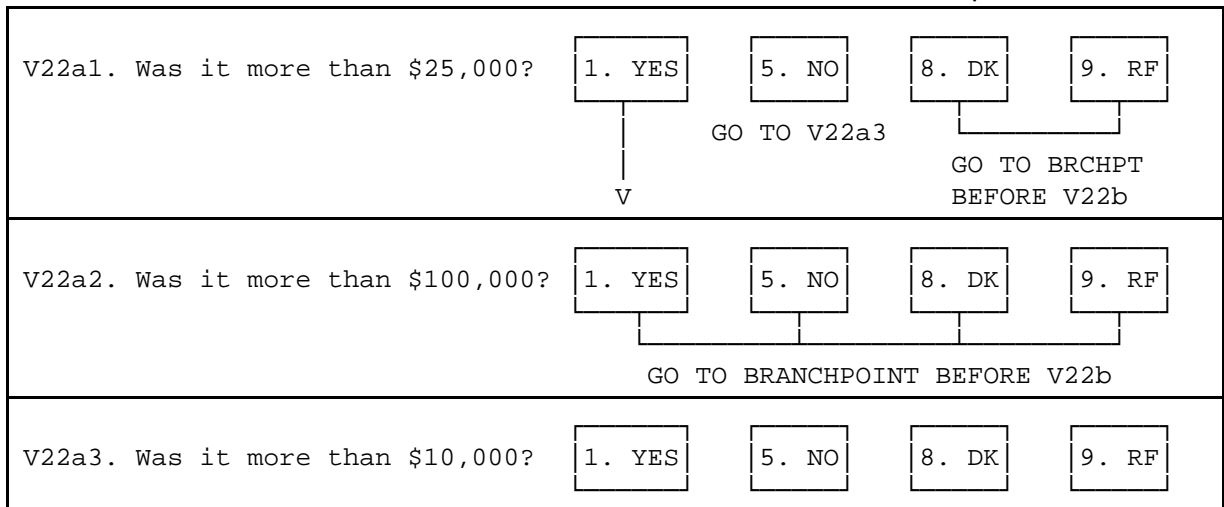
V22a1. Was it more than \$25,000?

1. YES

5. NO

8. DK

9. RF

GO TO V22a3

GO TO BRCHPT BEFORE V22b

V

V22a2. Was it more than \$100,000?

1. YES

5. NO

8. DK

9. RF

GO TO BRANCHPOINT BEFORE V22b

V22a3. Was it more than \$10,000?

1. YES

5. NO

8. DK

9. RF